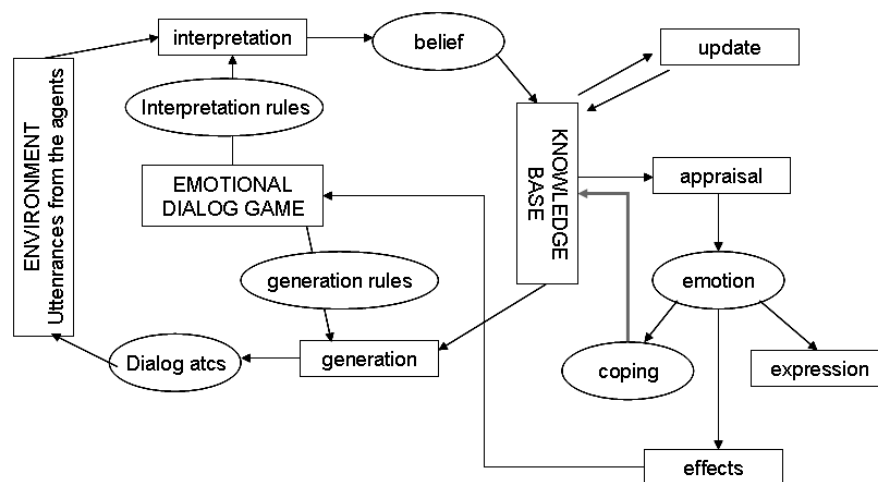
interpretation

belief

update

ENVIRONMENT
Utterances from the agents

Interpretation rules

KNOWLEDGE BASE

EMOTIONAL DIALOG GAME

appraisal

generation rules

emotion

Dialog atcs

generation

coping

expression

effects